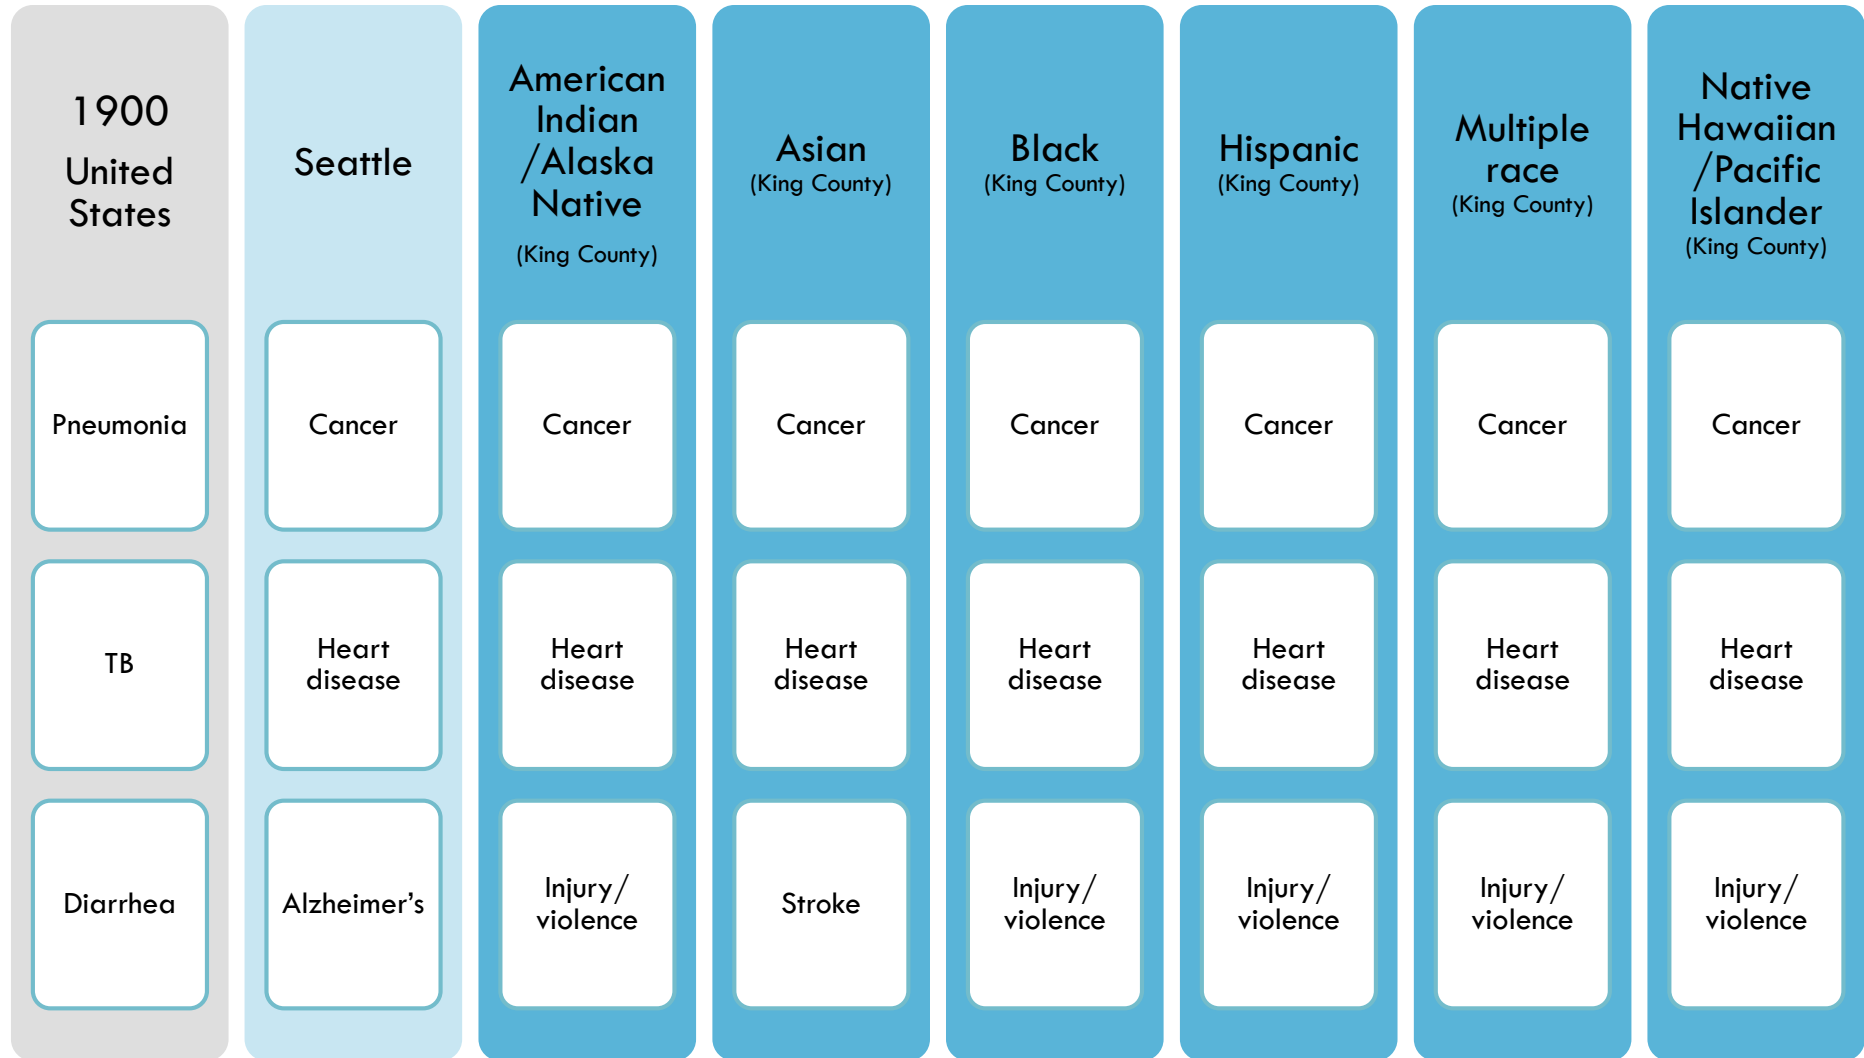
| 1900 United States | Seattle | American Indian /Alaska Native (King County) | Asian (King County) | Black (King County) | Hispanic (King County) | Multiple race (King County) | Native Hawaiian /Pacific Islander (King County) |
|---|---|---|---|---|---|---|---|
| Pneumonia | Cancer | Cancer | Cancer | Cancer | Cancer | Cancer | Cancer |
| TB | Heart disease | Heart disease | Heart disease | Heart disease | Heart disease | Heart disease | Heart disease |
| Diarrhea | Alzheimer's | Injury/ violence | Stroke | Injury/ violence | Injury/ violence | Injury/ violence | Injury/ violence |